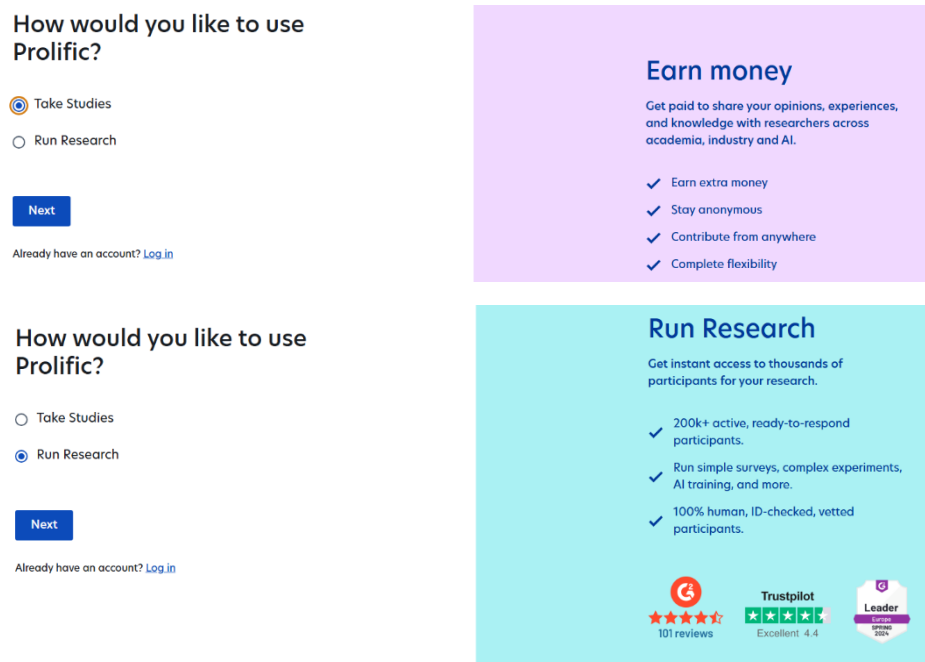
How would you like to use Prolific?

Take Studies

Run Research

Next

Already have an account? Log in

Earn money

Get paid to share your opinions, experiences, and knowledge with researchers across academia, industry and AI.

Earn extra money

Stay anonymous

Contribute from anywhere

Complete flexibility

How would you like to use Prolific?

Take Studies

Run Research

Next

Already have an account? Log in

Run Research

Get instant access to thousands of participants for your research.

200k+ active, ready-to-respond participants.

Run simple surveys, complex experiments, AI training, and more.

100% human, ID-checked, vetted participants.

G2

101 reviews

Trustpilot

Excellent 4.4

G

Leader

Europe

SPRING

2024